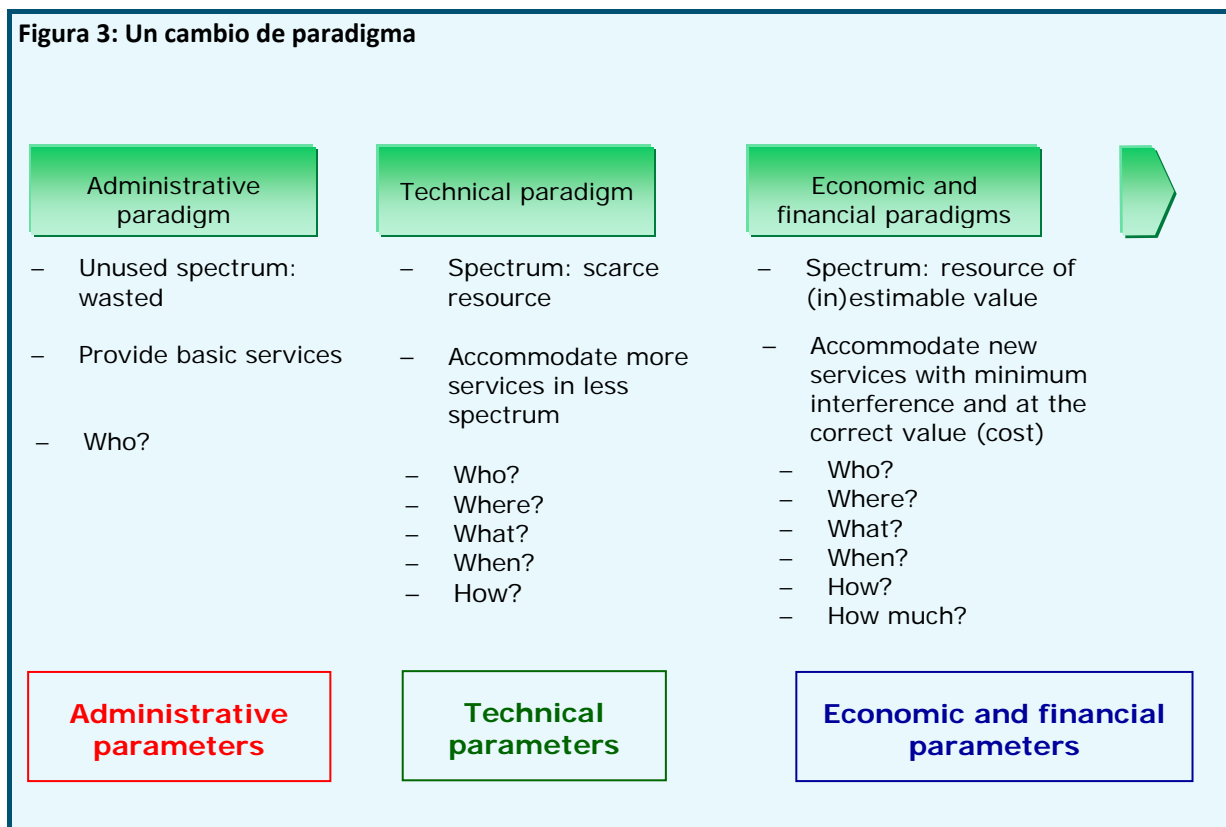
Figura 3: Un cambio de paradigma

Administrative paradigm

– Unused spectrum: wasted

– Provide basic services

– Who?

Technical paradigm

– Spectrum: scarce resource

– Accommodate more services in less spectrum

– Who?
– Where?
– What?
– When?
– How?

Economic and financial paradigms

– Spectrum: resource of (in)estimable value

– Accommodate new services with minimum interference and at the correct value (cost)

– Who?
– Where?
– What?
– When?
– How?
– How much?

Administrative parameters

Technical parameters

Economic and financial parameters